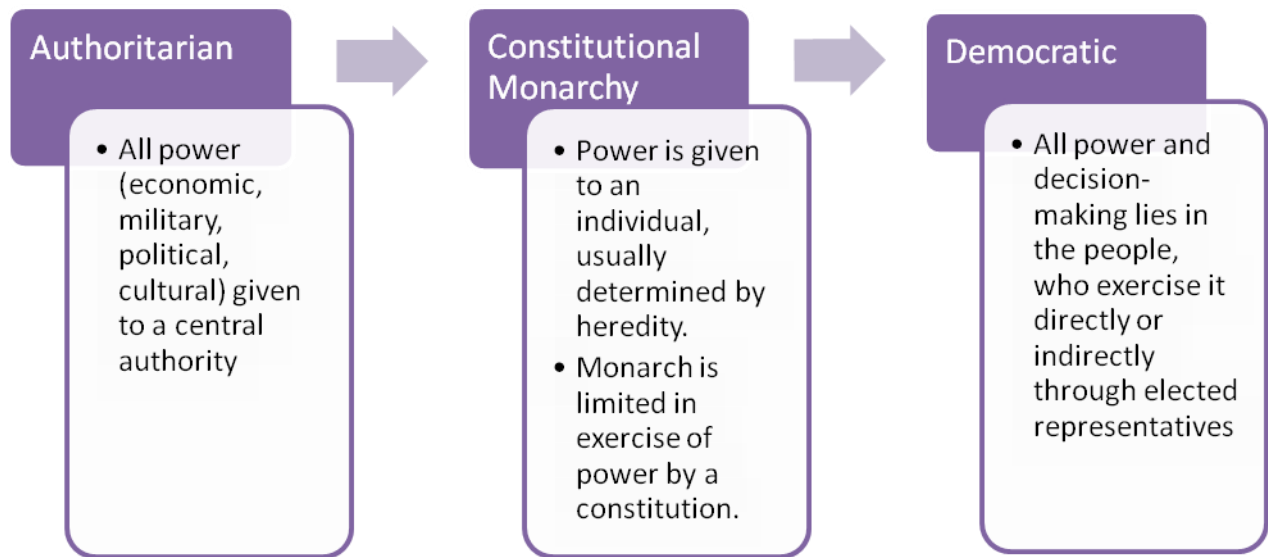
Authoritarian

• All power (economic, military, political, cultural) given to a central authority

Constitutional Monarchy

• Power is given to an individual, usually determined by heredity.
• Monarch is limited in exercise of power by a constitution.

Democratic

• All power and decision-making lies in the people, who exercise it directly or indirectly through elected representatives